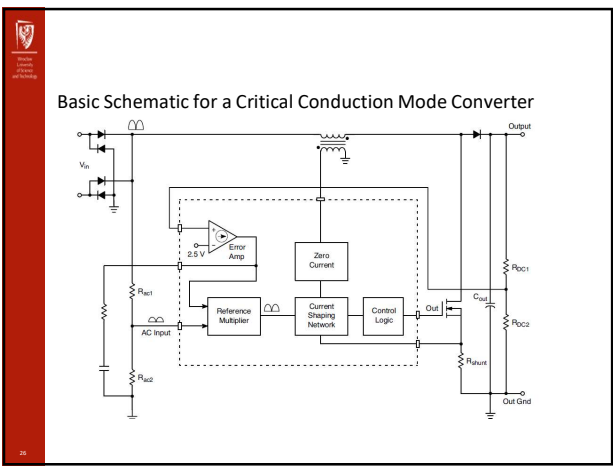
Wroclaw University of Science and Technology

Basic Schematic for a Critical Conduction Mode Converter

Output

$V_{in}$

2.5 V

Error Amp

Zero Current

$R_{DC1}$

$R_{ac1}$

Reference Multiplier

Current Shaping Network

Control Logic

Out

$C_{out}$

$R_{DC2}$

AC Input

$R_{shunt}$

$R_{ac2}$

Out Gnd

26